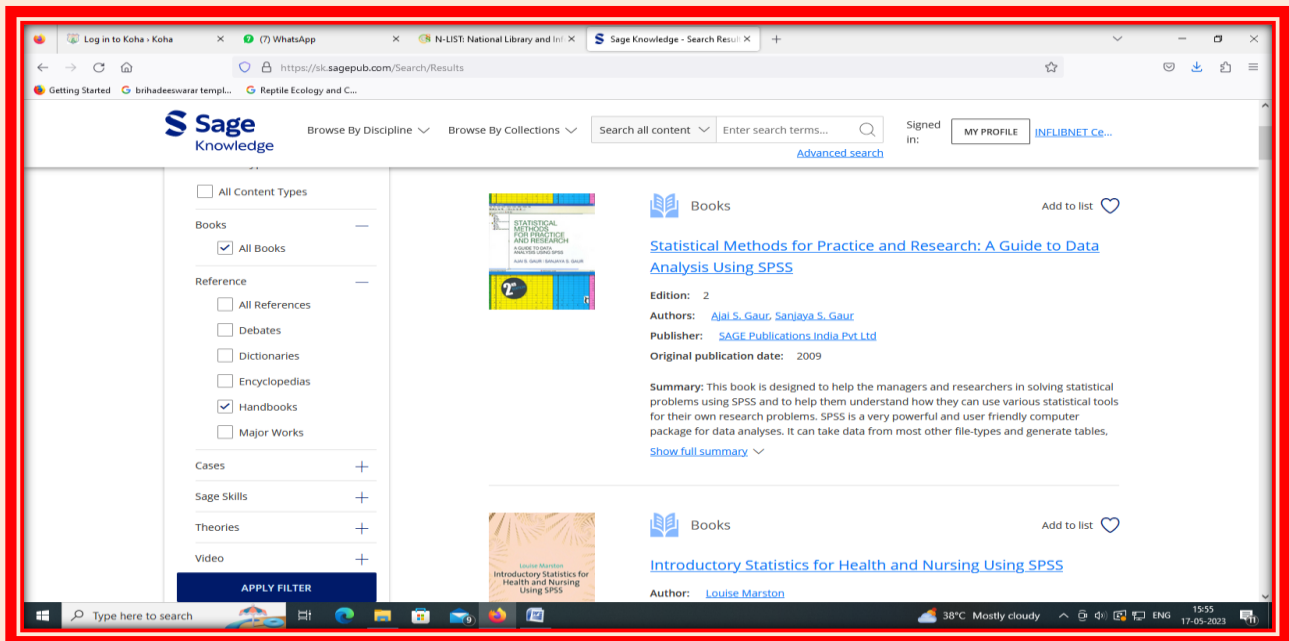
Log in to Koha › Koha
(7) WhatsApp
N-LIST: National Library and Inf
Sage Knowledge - Search Result
https://sk.sagepub.com/Search/Results
Getting Started
brihadeeswarar templ...
Reptile Ecology and C...

Sage Knowledge
Browse By Discipline
Browse By Collections
Search all content
Enter search terms...
Advanced search
Signed in:
MY PROFILE
INFLIBNET Ce...

All Content Types
Books
All Books
Reference
All References
Debates
Dictionaries
Encyclopedias
Handbooks
Major Works
Cases
Sage Skills
Theories
Video
APPLY FILTER

STATISTICAL METHODS FOR PRACTICE AND RESEARCH
A GUIDE TO DATA ANALYSIS USING SPSS
AJAI S. GAUR | SANJAYA S. GAUR

Books
Add to list
Statistical Methods for Practice and Research: A Guide to Data Analysis Using SPSS
Edition: 2
Authors: Ajai S. Gaur, Sanjaya S. Gaur
Publisher: SAGE Publications India Pvt Ltd
Original publication date: 2009
Summary: This book is designed to help the managers and researchers in solving statistical problems using SPSS and to help them understand how they can use various statistical tools for their own research problems. SPSS is a very powerful and user friendly computer package for data analyses. It can take data from most other file-types and generate tables,
Show full summary

Louise Marston
Introductory Statistics for Health and Nursing Using SPSS

Books
Add to list
Introductory Statistics for Health and Nursing Using SPSS
Author: Louise Marston

Type here to search
38°C Mostly cloudy
ENG
15:55
17-05-2023